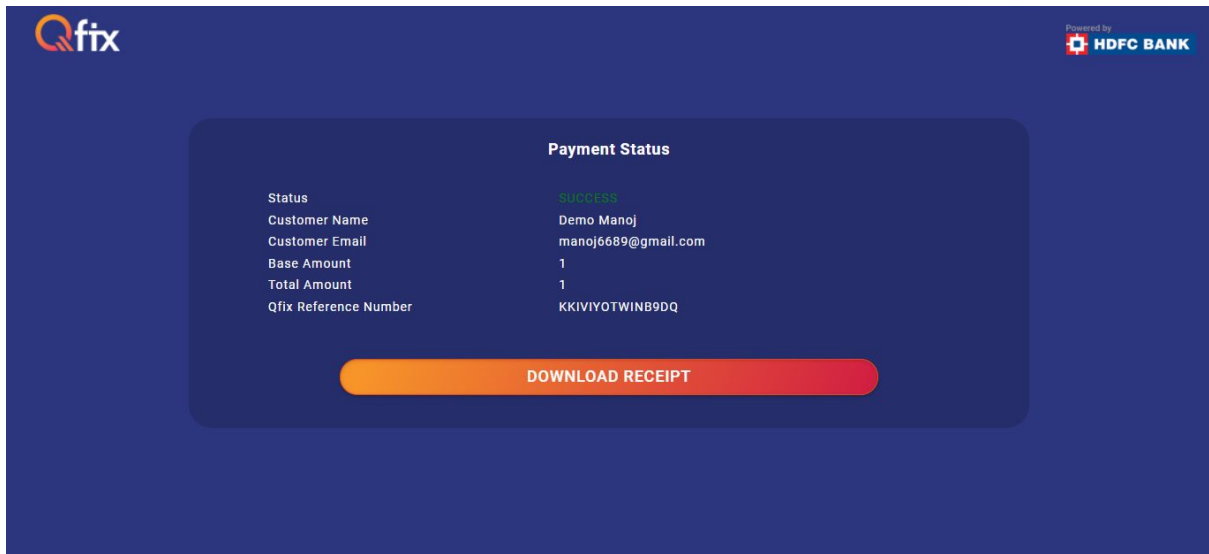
Qfix

Powered by
HDFC BANK

Payment Status

| | |
|---|---|
| Status | SUCCESS |
| Customer Name | Demo Manoj |
| Customer Email | manoj6689@gmail.com |
| Base Amount | 1 |
| Total Amount | 1 |
| Qfix Reference Number | KKIVIYOTWINB9DQ |

DOWNLOAD RECEIPT